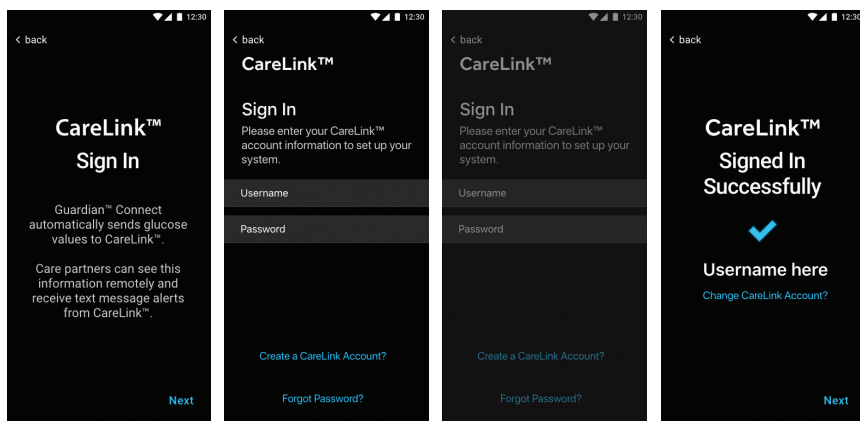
12:30
< back

CareLink™
Sign In

Guardian™ Connect automatically sends glucose values to CareLink™.

Care partners can see this information remotely and receive text message alerts from CareLink™.

Next

12:30
< back
CareLink™

Sign In
Please enter your CareLink™ account information to set up your system.

Username

Password

Create a CareLink Account?

Forgot Password?

12:30
< back
CareLink™

Sign In
Please enter your CareLink™ account information to set up your system.

Username

Password

Create a CareLink Account?

Forgot Password?

12:30
< back

CareLink™
Signed In Successfully

Username here
Change CareLink Account?

Next